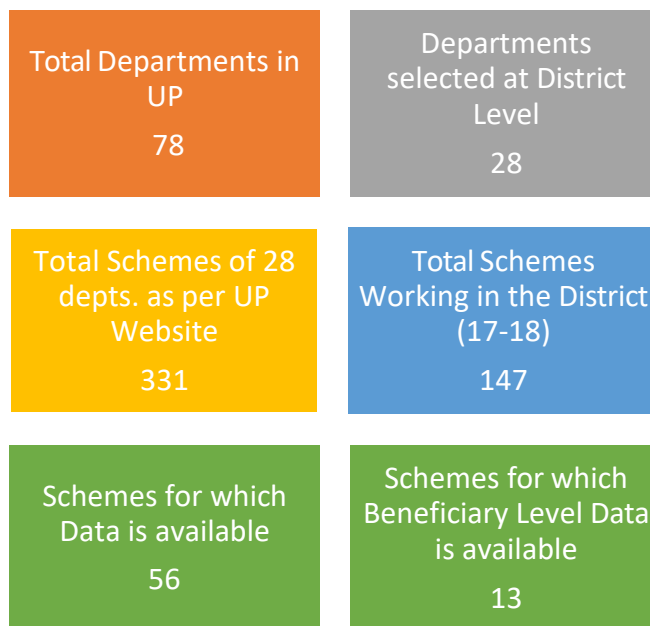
Total Departments in UP

78

Departments selected at District Level

28

Total Schemes of 28 depts. as per UP Website

331

Total Schemes Working in the District (17-18)

147

Schemes for which Data is available

56

Schemes for which Beneficiary Level Data is available

13